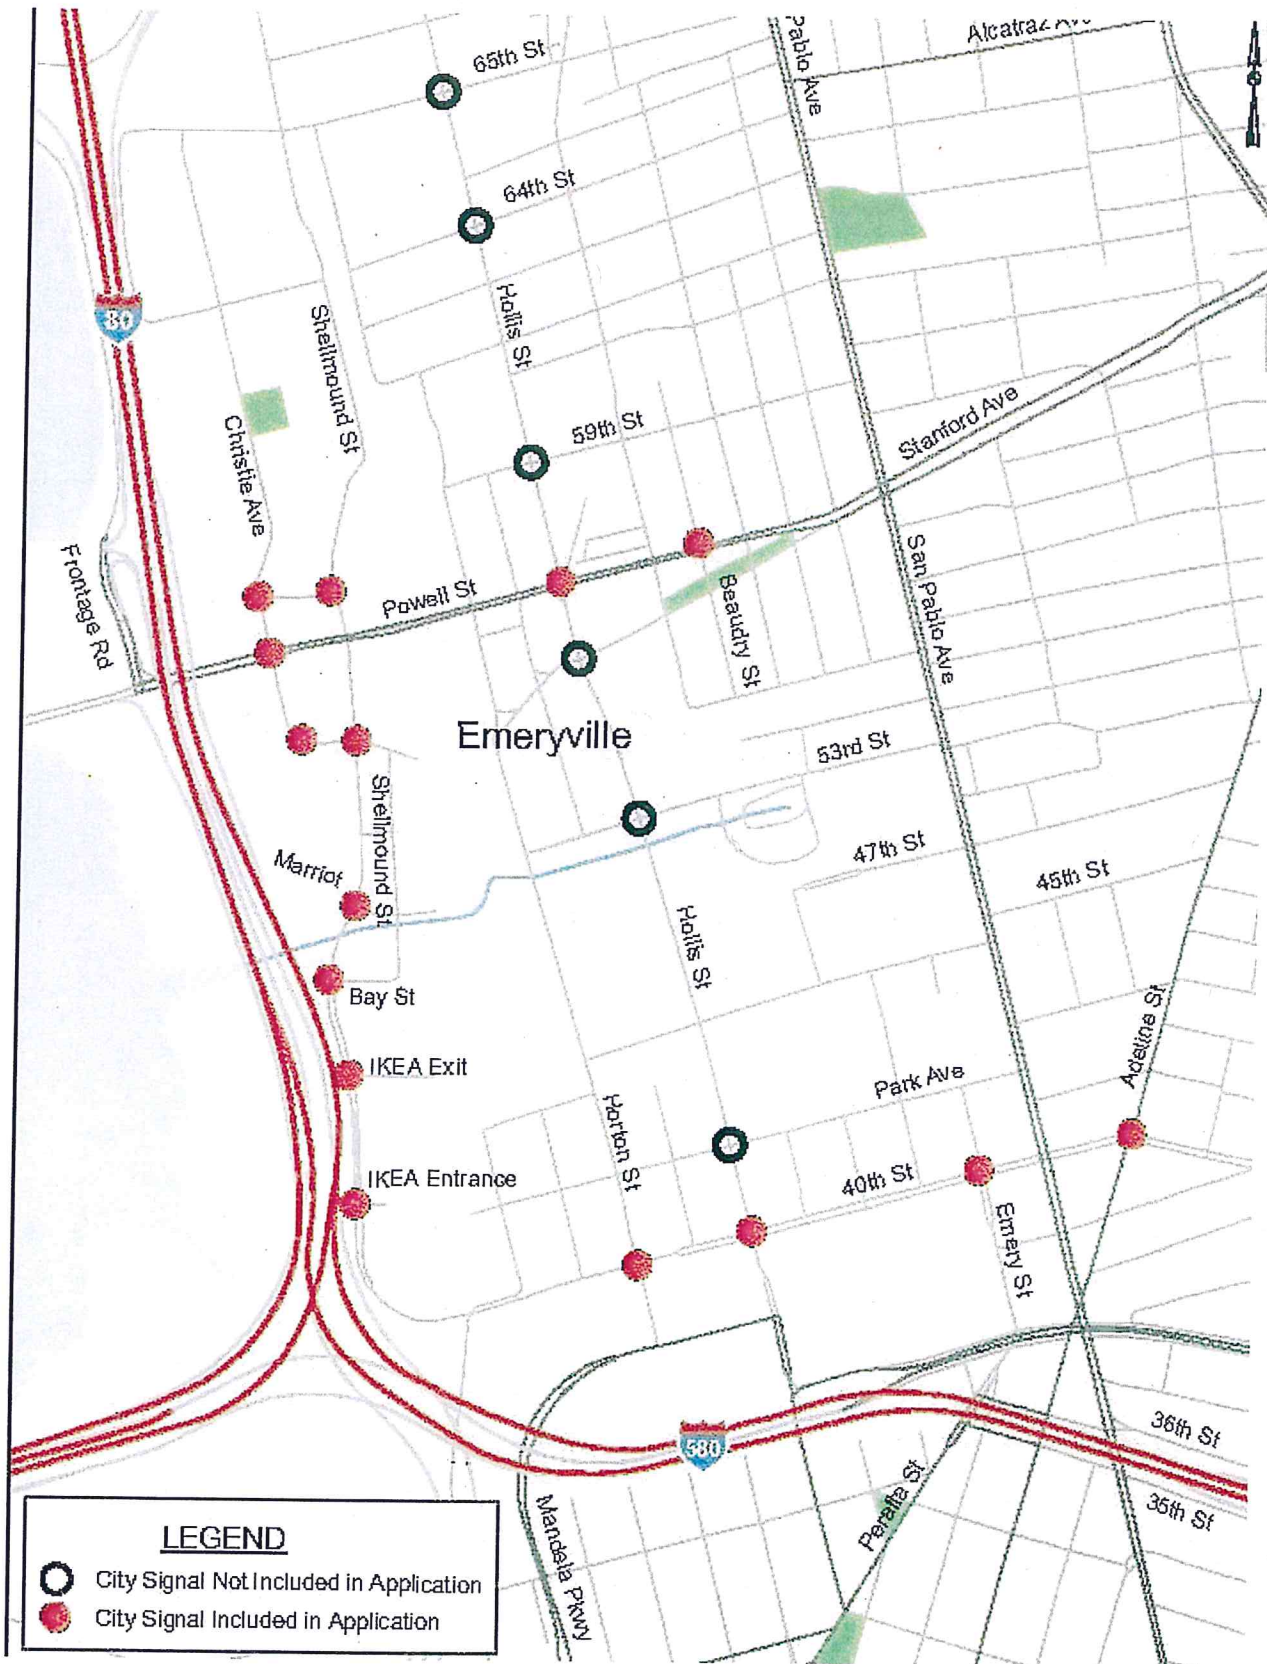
65th St
Pablo Ave
Alcatraz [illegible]
64th St
80
Hollis St
Shellmound St
Christie Ave
59th St
Stanford Ave
Frontage Rd
Powell St
Beaudry St
San Pablo Ave
Emeryville
53rd St
Shellmound St
Marriot
47th St
45th St
Hollis St
Bay St
Adeline St
IKEA Exit
Park Ave
Horton St
IKEA Entrance
40th St
Emery St
580
36th St
35th St
Peralta St
Mandela Pkwy

LEGEND
City Signal Not Included in Application
City Signal Included in Application